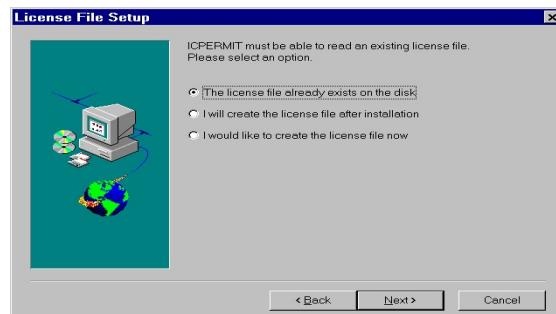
License File Setup

ICPERMIT must be able to read an existing license file. Please select an option.

The license file already exists on the disk

I will create the license file after installation

I would like to create the license file now

< Back

Next >

Cancel